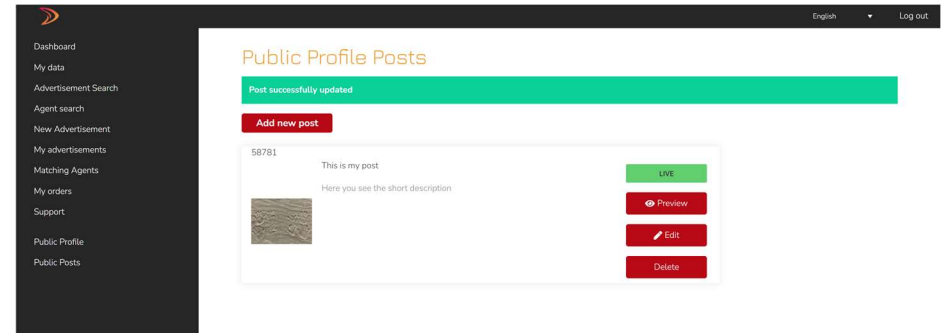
English ▾ Log out

Dashboard
My data
Advertisement Search
Agent search
New Advertisement
My advertisements
Matching Agents
My orders
Support

Public Profile
Public Posts

Public Profile Posts

Post successfully updated

Add new post

58781

This is my post

Here you see the short description

LIVE

Preview

Edit

Delete